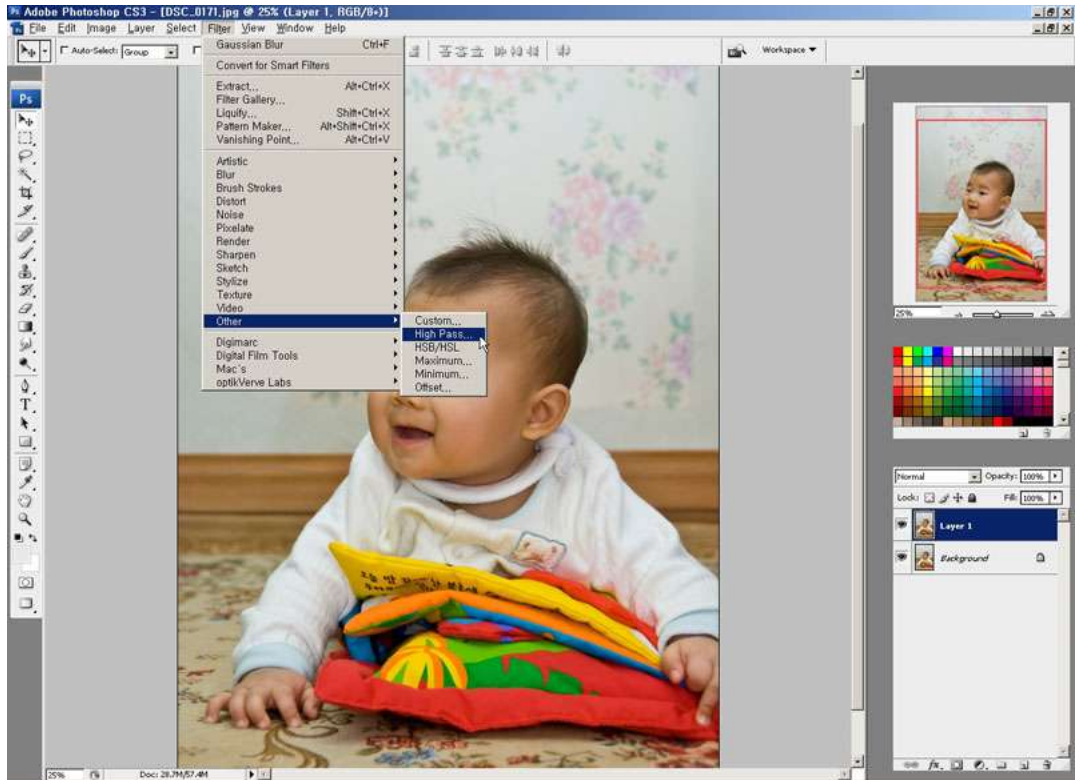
Adobe Photoshop CS3 - [DSC_0171.jpg @ 25% (Layer 1, RGB/8#)]

File Edit Image Layer Select Filter View Window Help

Auto-Select: Group

Workspace ▼

Ps

Gaussian Blur Ctrl+F

Convert for Smart Filters

Extract... Alt+Ctrl+X
Filter Gallery...
Liquify... Shift+Ctrl+X
Pattern Maker... Alt+Shift+Ctrl+X
Vanishing Point... Alt+Ctrl+V

Artistic
Blur
Brush Strokes
Distort
Noise
Pixelate
Render
Sharpen
Sketch
Stylize
Texture
Video
Other

Digimarc
Digital Film Tools
Mac's
optikVerve Labs

Custom...
High Pass...
HSB/HSL
Maximum...
Minimum...
Offset...

25%

Normal Opacity: 100%
Lock: Fill: 100%

Layer 1
Background

25% Doc: 28.7M/57.4M